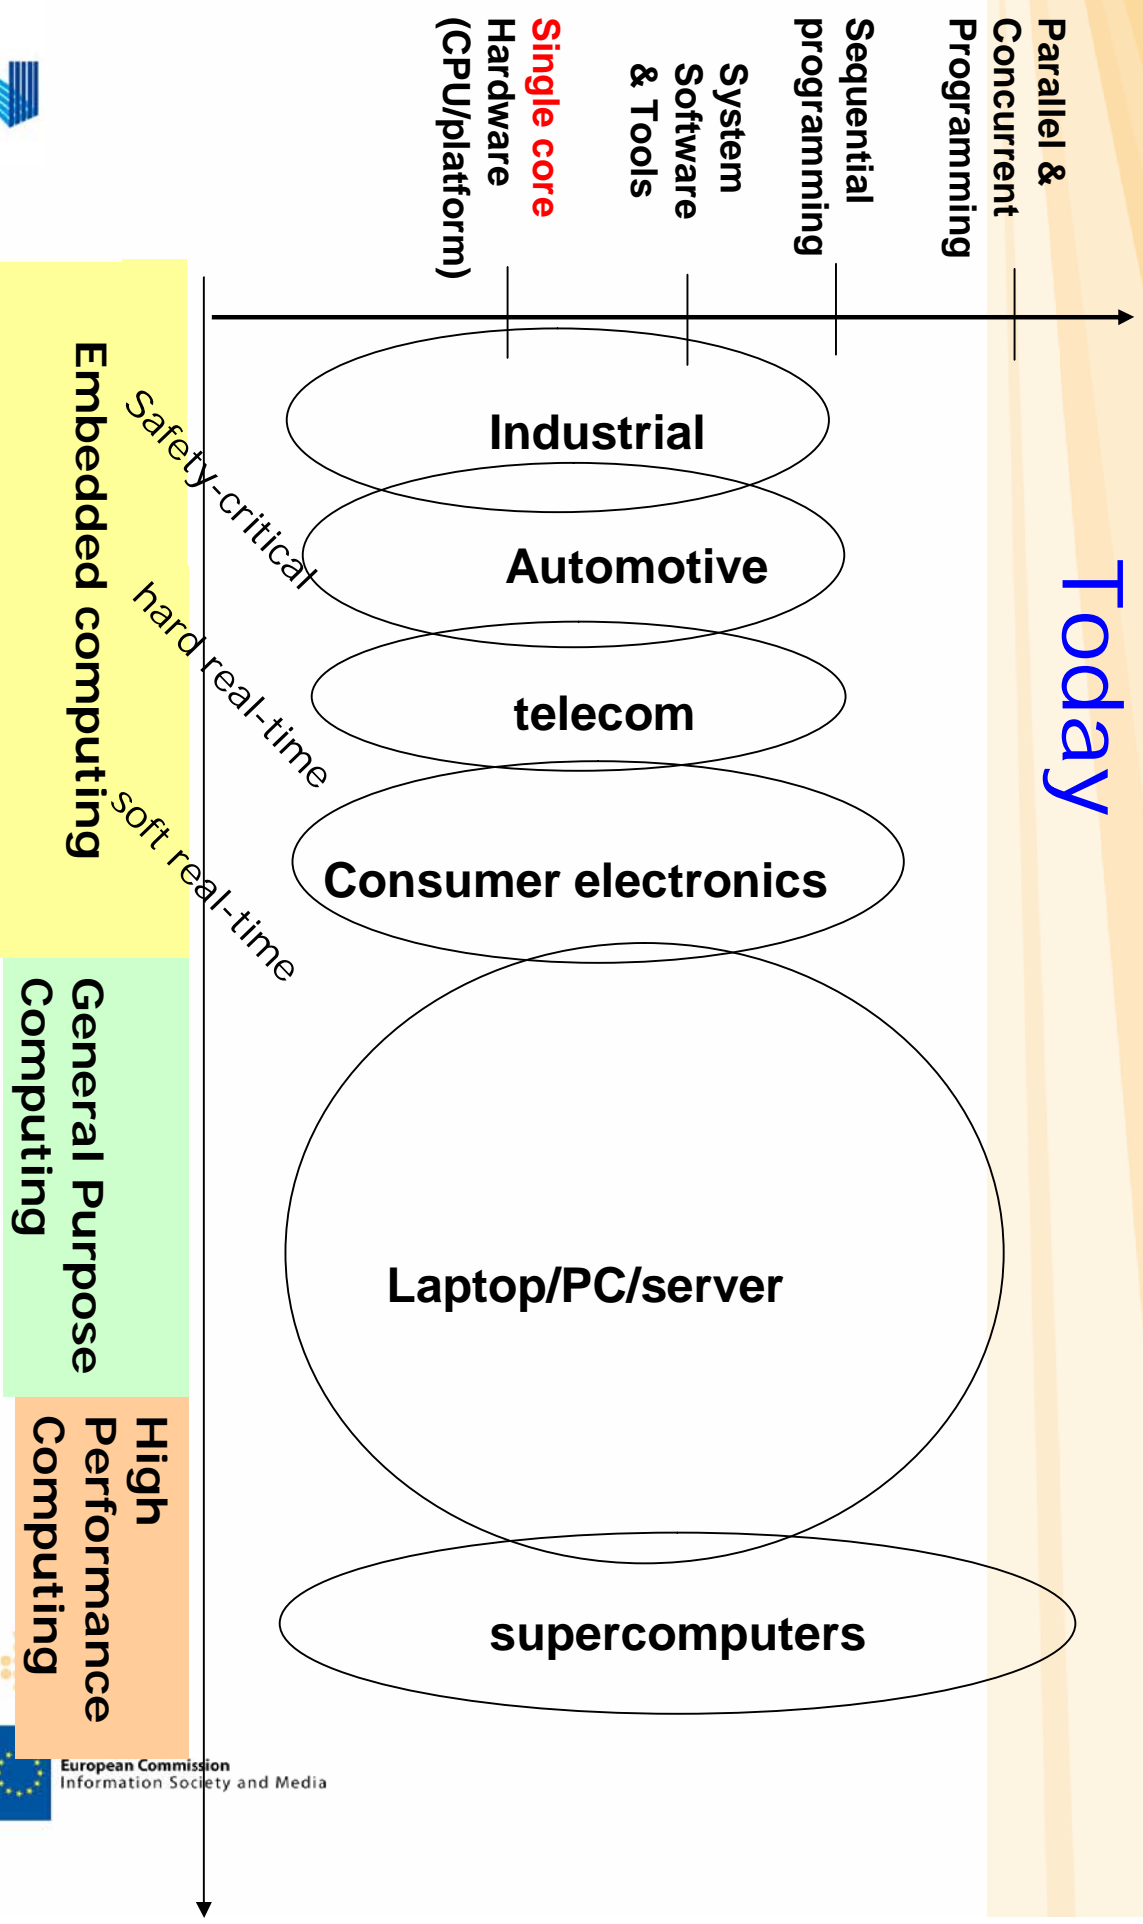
Today

Parallel & Concurrent Programming

Sequential programming

System Software & Tools

Single core Hardware (CPU/platform)

Industrial

Automotive

telecom

Consumer electronics

Laptop/PC/server

supercomputers

Embedded computing

Safety-critical

hard real-time

soft real-time

General Purpose Computing

High Performance Computing

European Commission
Information Society and Media